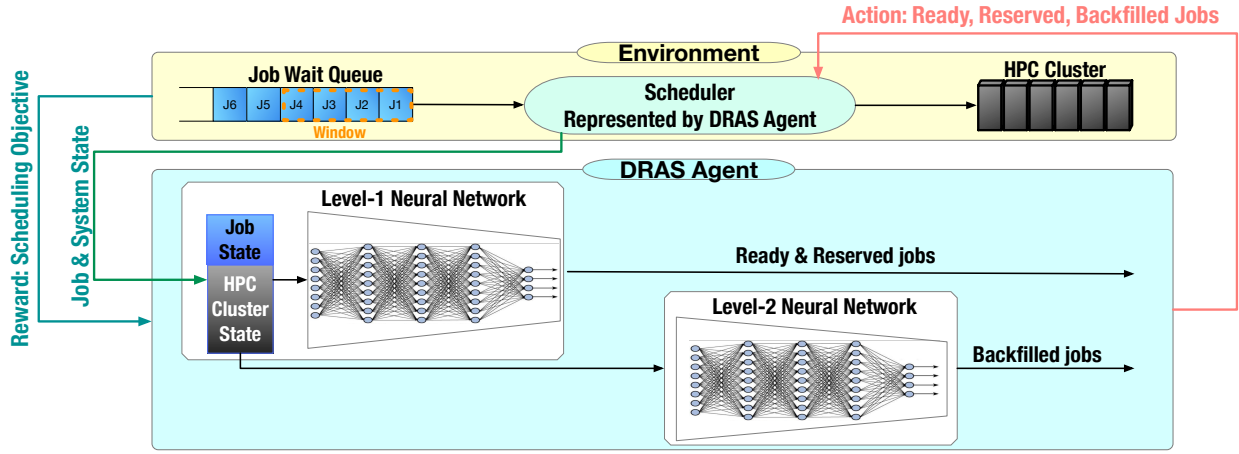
Action: Ready, Reserved, Backfilled Jobs

Environment

Job Wait Queue

J6 J5 J4 J3 J2 J1

Window

Scheduler
Represented by DRAS Agent

HPC Cluster

Reward: Scheduling Objective

Job & System State

DRAS Agent

Level-1 Neural Network

Job State

HPC Cluster State

Ready & Reserved jobs

Level-2 Neural Network

Backfilled jobs